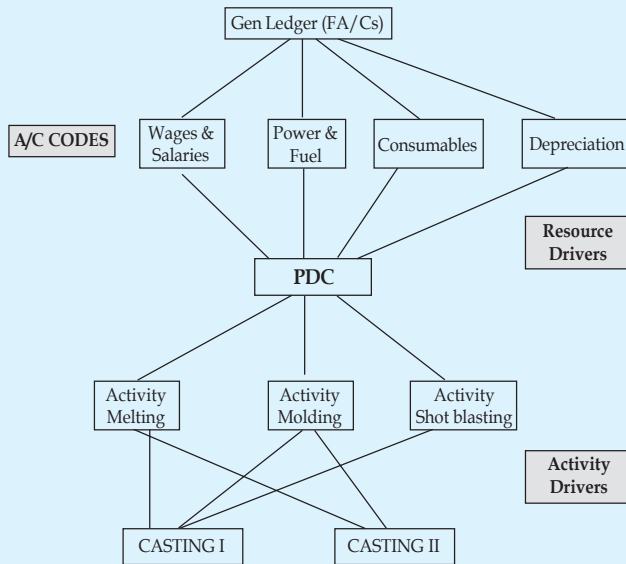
Gen Ledger (FA/Cs)

A/C CODES

Wages & Salaries

Power & Fuel

Consumables

Depreciation

Resource Drivers

PDC

Activity Melting

Activity Molding

Activity Shot blasting

Activity Drivers

CASTING I

CASTING II